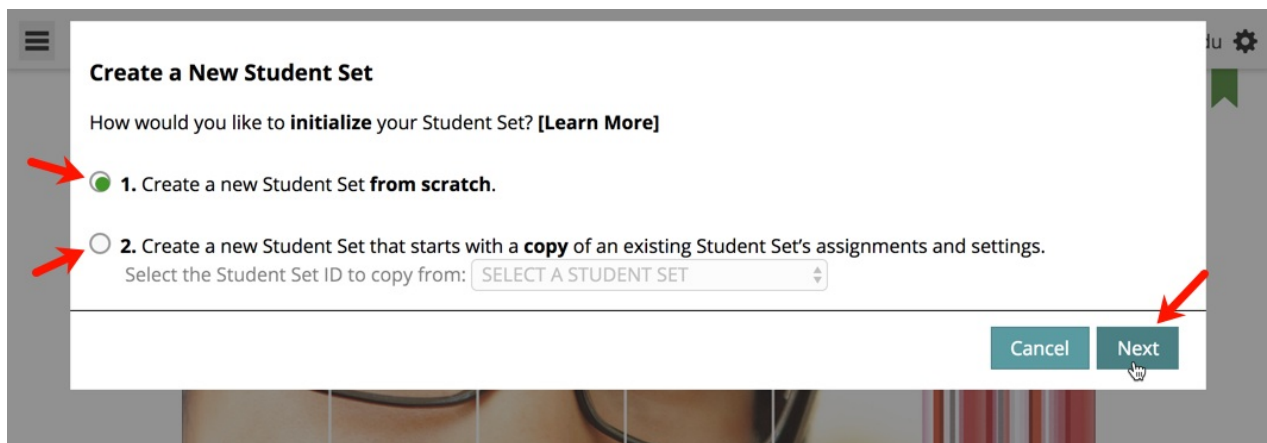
du

Create a New Student Set

How would you like to **initialize** your Student Set? **[Learn More]**

**1.** Create a new Student Set **from scratch**.

**2.** Create a new Student Set that starts with a **copy** of an existing Student Set's assignments and settings.
Select the Student Set ID to copy from: SELECT A STUDENT SET

Cancel Next